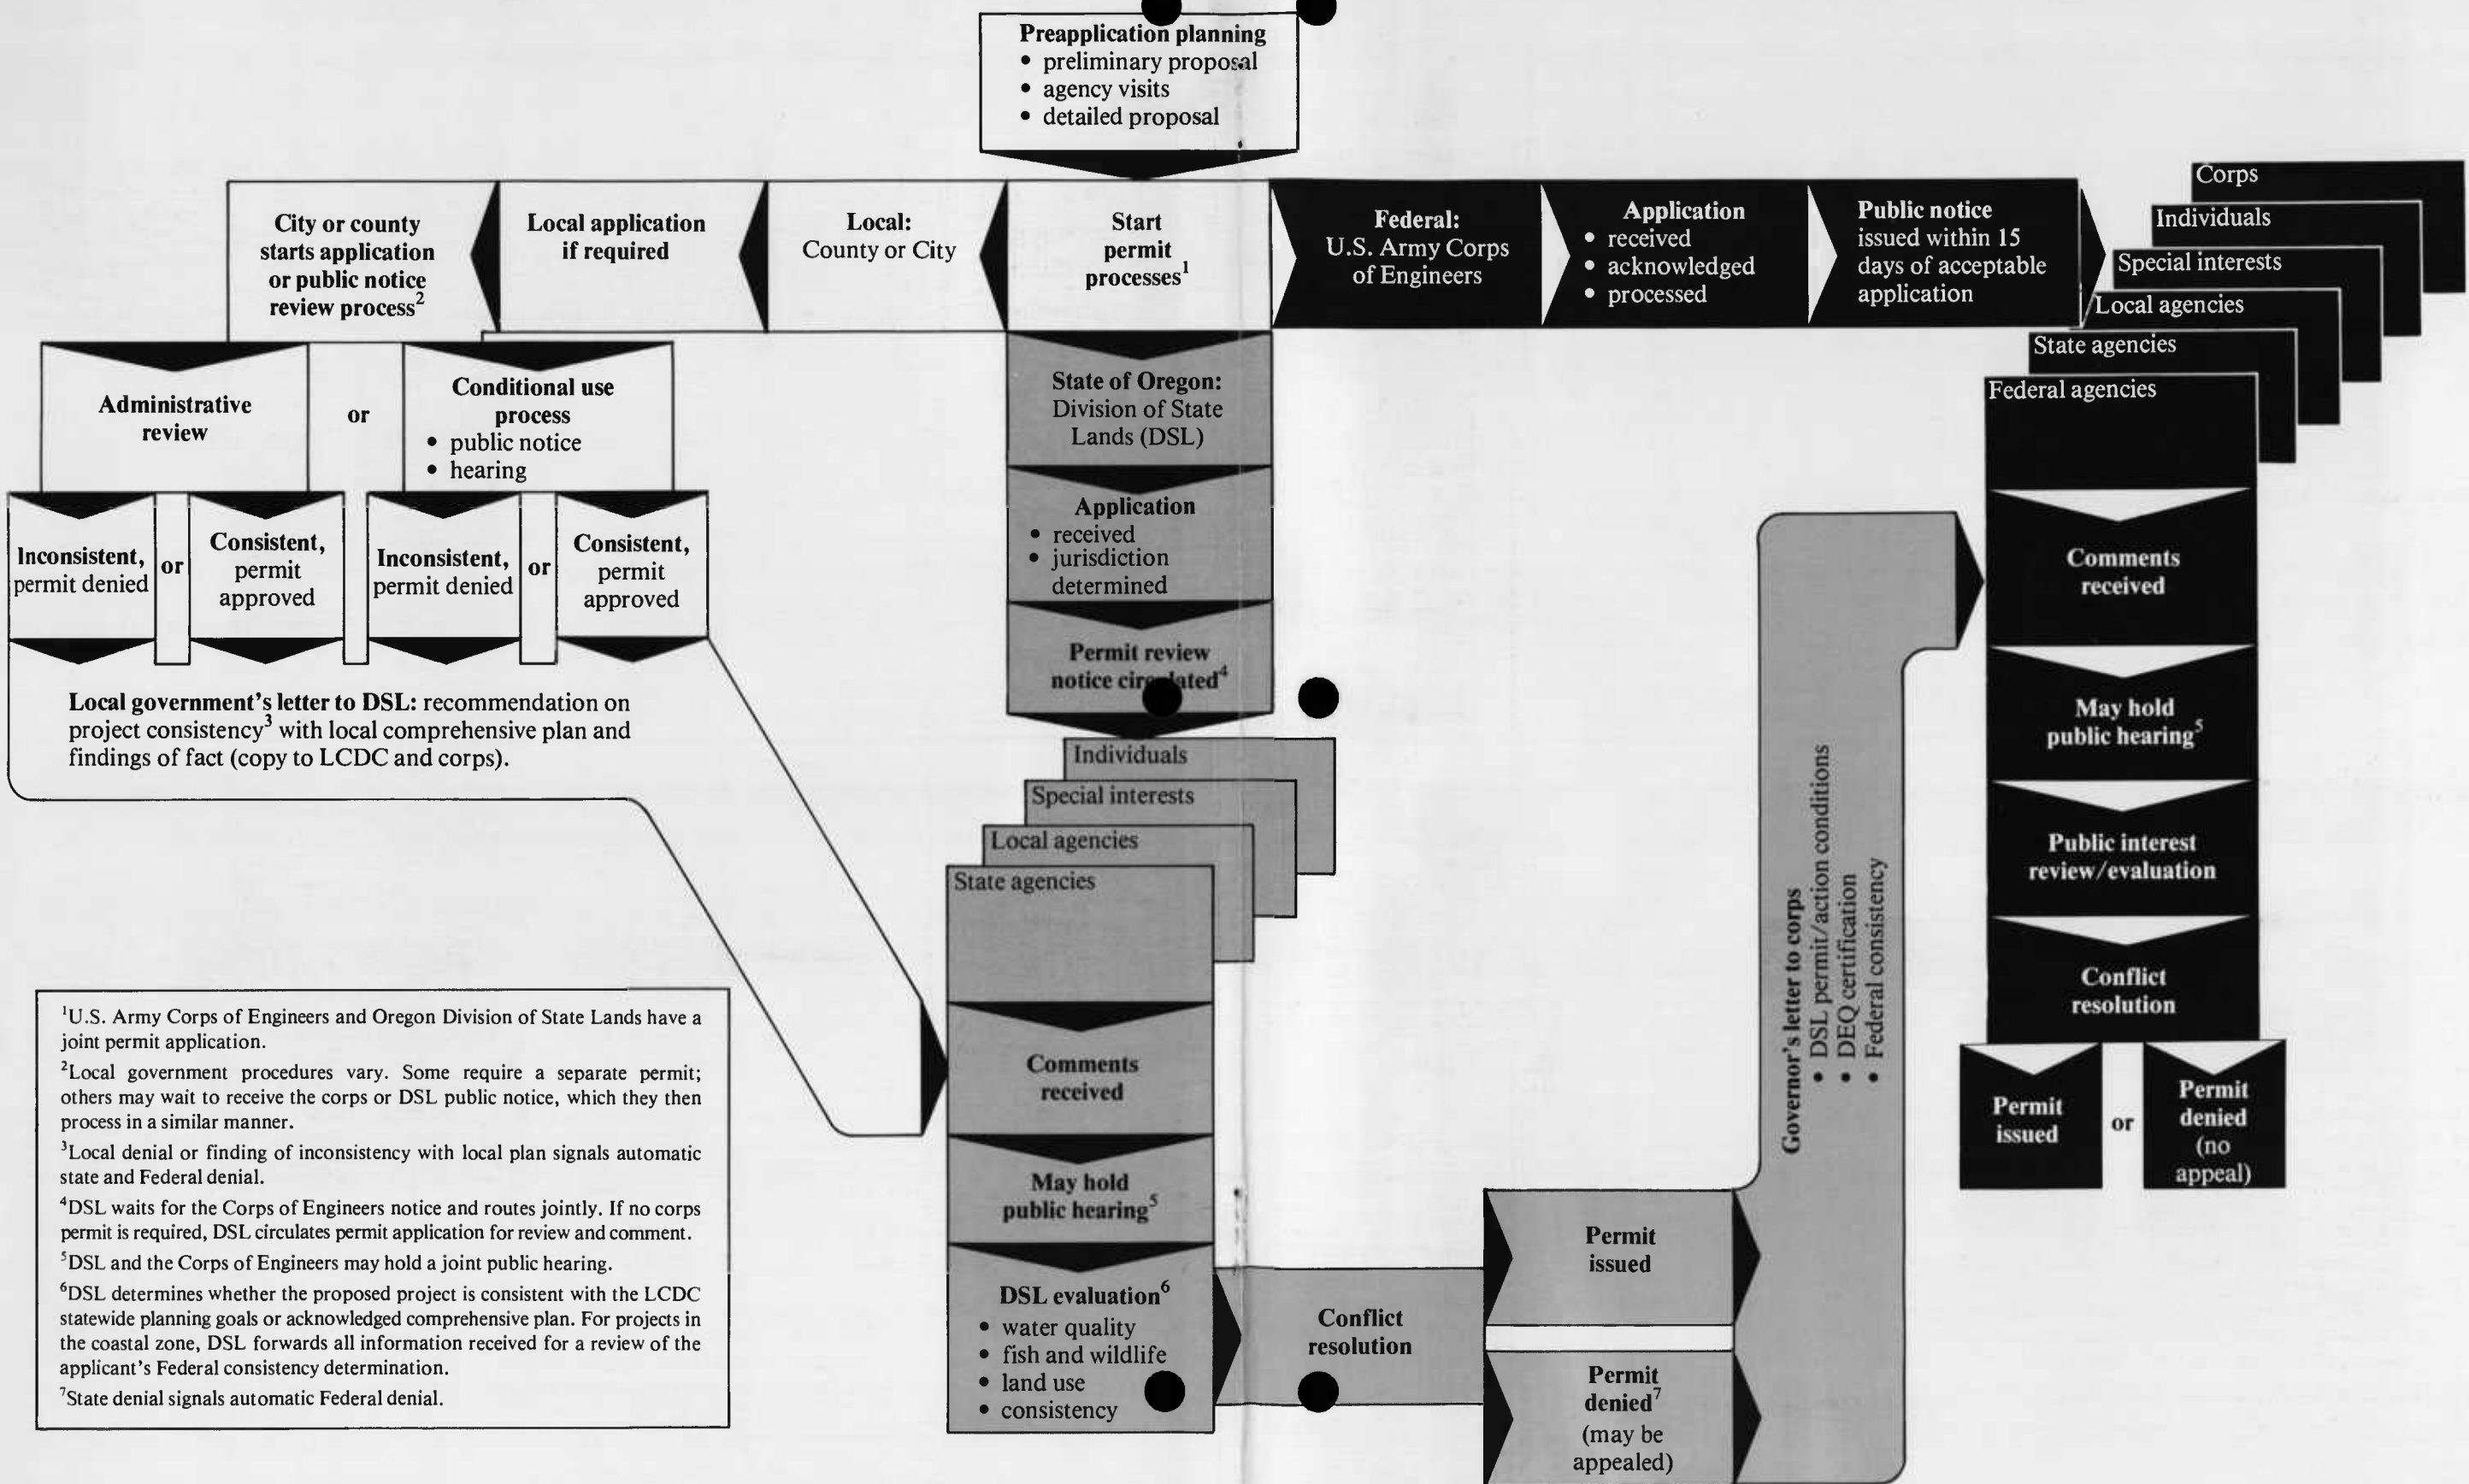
Preapplication planning
• preliminary proposal
• agency visits
• detailed proposal

City or county starts application or public notice review process$^2$

Local application if required

Local: County or City

Start permit processes$^1$

Federal: U.S. Army Corps of Engineers

Application
• received
• acknowledged
• processed

Public notice issued within 15 days of acceptable application

Corps
Individuals
Special interests
Local agencies
State agencies
Federal agencies

Administrative review

or

Conditional use process
• public notice
• hearing

Inconsistent, permit denied

or

Consistent, permit approved

Inconsistent, permit denied

or

Consistent, permit approved

Local government's letter to DSL: recommendation on project consistency$^3$ with local comprehensive plan and findings of fact (copy to LCDC and corps).

State of Oregon: Division of State Lands (DSL)

Application
• received
• jurisdiction determined

Permit review notice circulated$^4$

Individuals
Special interests
Local agencies
State agencies

Comments received

May hold public hearing$^5$

DSL evaluation$^6$
• water quality
• fish and wildlife
• land use
• consistency

Conflict resolution

Permit issued

Permit denied$^7$ (may be appealed)

Governor's letter to corps
• DSL permit/action conditions
• DEQ certification
• Federal consistency

Comments received

May hold public hearing$^5$

Public interest review/evaluation

Conflict resolution

Permit issued

or

Permit denied (no appeal)

$^1$U.S. Army Corps of Engineers and Oregon Division of State Lands have a joint permit application.
$^2$Local government procedures vary. Some require a separate permit; others may wait to receive the corps or DSL public notice, which they then process in a similar manner.
$^3$Local denial or finding of inconsistency with local plan signals automatic state and Federal denial.
$^4$DSL waits for the Corps of Engineers notice and routes jointly. If no corps permit is required, DSL circulates permit application for review and comment.
$^5$DSL and the Corps of Engineers may hold a joint public hearing.
$^6$DSL determines whether the proposed project is consistent with the LCDC statewide planning goals or acknowledged comprehensive plan. For projects in the coastal zone, DSL forwards all information received for a review of the applicant's Federal consistency determination.
$^7$State denial signals automatic Federal denial.